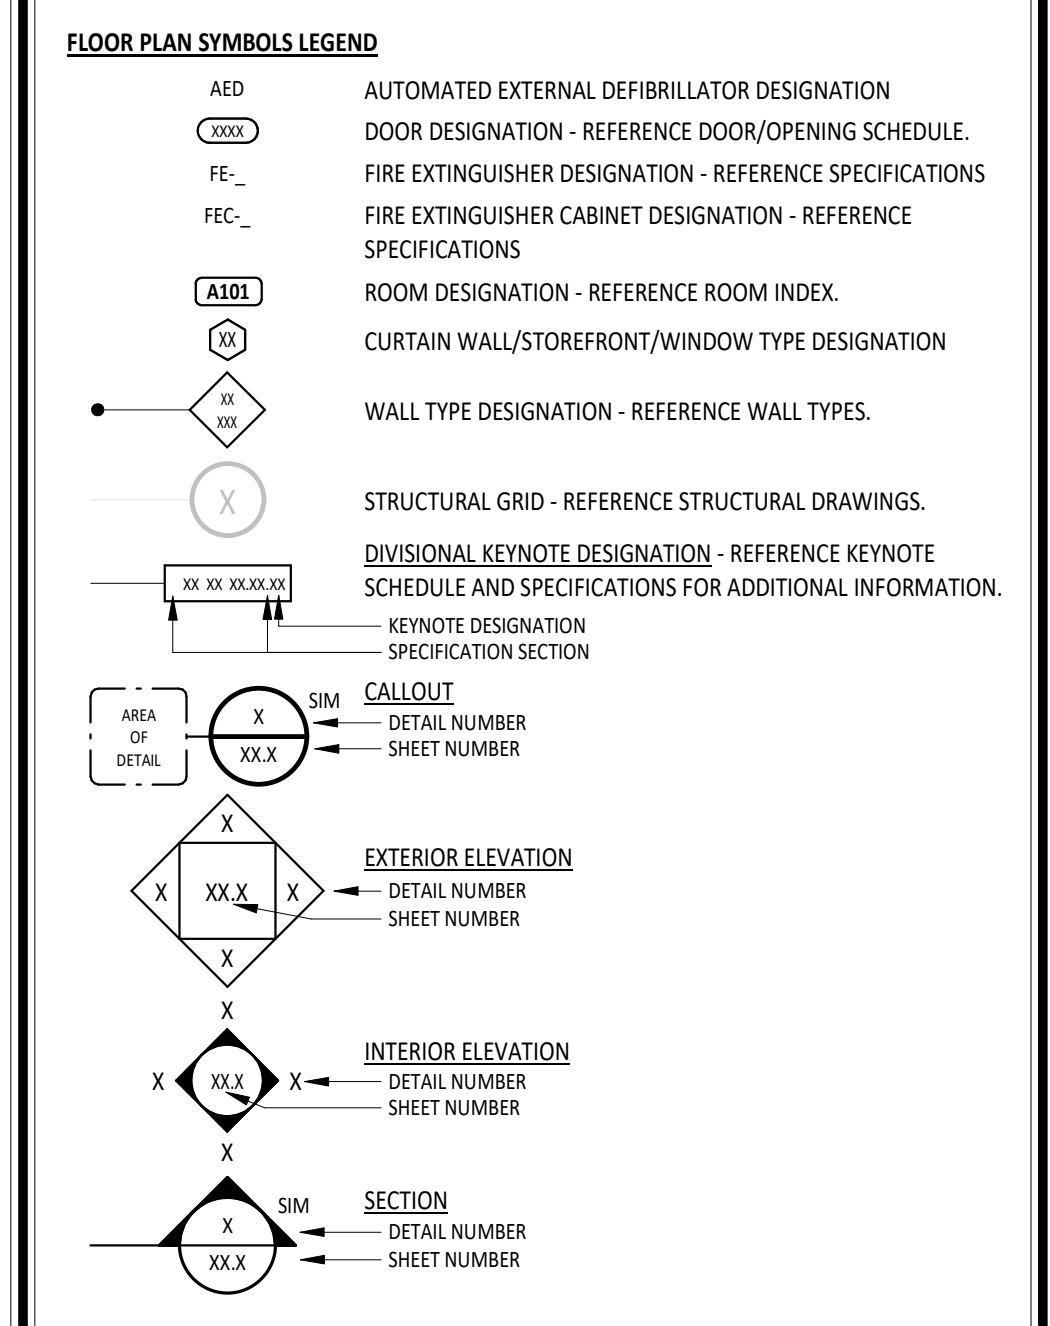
FLOOR PLAN SYMBOLS LEGEND

AED AUTOMATED EXTERNAL DEFIBRILLATOR DESIGNATION

XXXX DOOR DESIGNATION - REFERENCE DOOR/OPENING SCHEDULE.

FE-_ FIRE EXTINGUISHER DESIGNATION - REFERENCE SPECIFICATIONS

FEC-_ FIRE EXTINGUISHER CABINET DESIGNATION - REFERENCE SPECIFICATIONS

A101 ROOM DESIGNATION - REFERENCE ROOM INDEX.

XX CURTAIN WALL/STOREFRONT/WINDOW TYPE DESIGNATION

XX XXX WALL TYPE DESIGNATION - REFERENCE WALL TYPES.

X STRUCTURAL GRID - REFERENCE STRUCTURAL DRAWINGS.

XX XX XX.XX.XX DIVISIONAL KEYNOTE DESIGNATION - REFERENCE KEYNOTE SCHEDULE AND SPECIFICATIONS FOR ADDITIONAL INFORMATION.

KEYNOTE DESIGNATION
SPECIFICATION SECTION

AREA OF DETAIL

X
XX.X
SIM
CALLOUT
DETAIL NUMBER
SHEET NUMBER

X
X XX.X X
X
EXTERIOR ELEVATION
DETAIL NUMBER
SHEET NUMBER

X
X XX.X X
X
INTERIOR ELEVATION
DETAIL NUMBER
SHEET NUMBER

SIM
X
XX.X
SECTION
DETAIL NUMBER
SHEET NUMBER